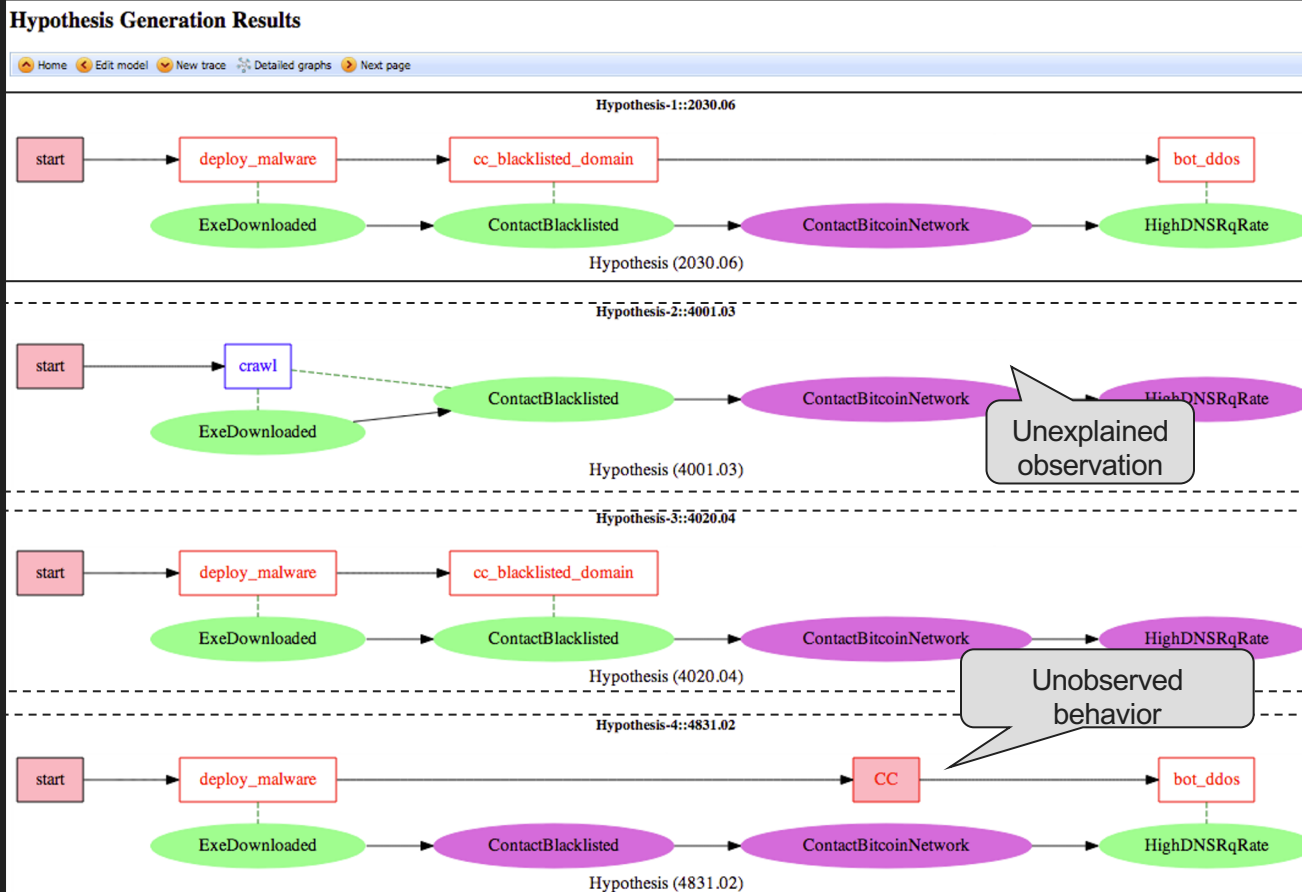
Hypothesis Generation Results

Home Edit model New trace Detailed graphs Next page

Hypothesis-1::2030.06

start
deploy_malware
cc_blacklisted_domain
bot_ddos
ExeDownloaded
ContactBlacklisted
ContactBitcoinNetwork
HighDNSRqRate
Hypothesis (2030.06)

Hypothesis-2::4001.03

start
crawl
ContactBlacklisted
ContactBitcoinNetwork
HighDNSRqRate
ExeDownloaded
Unexplained observation
Hypothesis (4001.03)

Hypothesis-3::4020.04

start
deploy_malware
cc_blacklisted_domain
ExeDownloaded
ContactBlacklisted
ContactBitcoinNetwork
HighDNSRqRate
Hypothesis (4020.04)
Unobserved behavior

Hypothesis-4::4831.02

start
deploy_malware
CC
bot_ddos
ExeDownloaded
ContactBlacklisted
ContactBitcoinNetwork
HighDNSRqRate
Hypothesis (4831.02)